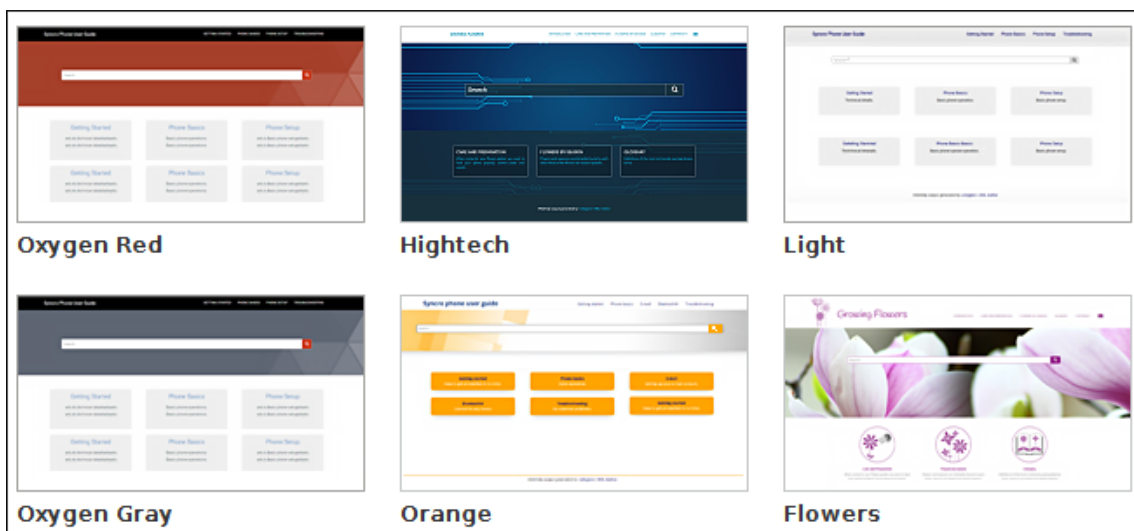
Syncro Phone User Guide

Getting Started

Phone Basics

Phone Setup

Getting Started

Phone Basics

Phone Setup

Oxygen Red

Search

Hightech

Syncro Phone User Guide

Getting Started

Phone Basics

Phone Setup

Getting Started

Phone Basics

Phone Setup

Light

Syncro Phone User Guide

Getting Started

Phone Basics

Phone Setup

Getting Started

Phone Basics

Phone Setup

Oxygen Gray

Syncro phone user guide

Orange

Growing Flowers

Flowers